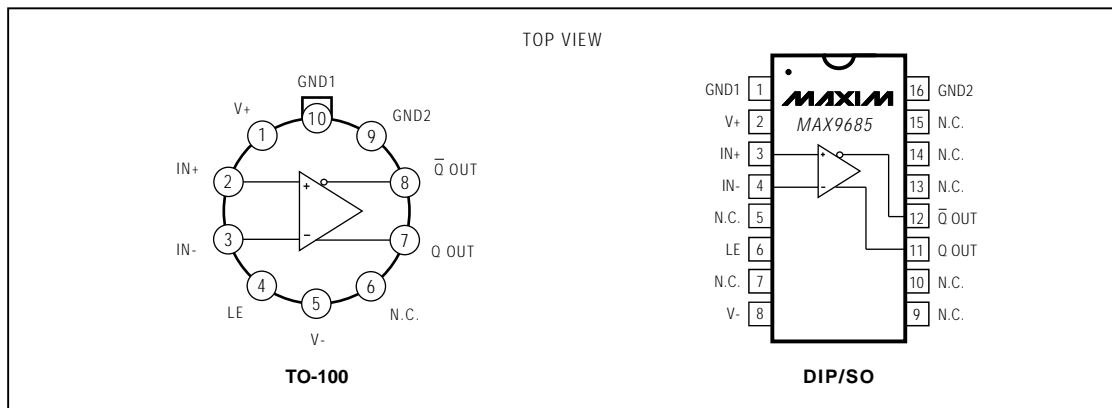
TOP VIEW

GND1
V+
1
10
9
GND2
IN+
2
8
$\overline{Q}$ OUT
IN-
3
7
Q OUT
4
5
6
LE
V-
N.C.

TO-100

GND1 1
V+ 2
IN+ 3
IN- 4
N.C. 5
LE 6
N.C. 7
V- 8
MAXIM
MAX9685
16 GND2
15 N.C.
14 N.C.
13 N.C.
12 $\overline{Q}$ OUT
11 Q OUT
10 N.C.
9 N.C.

DIP/SO